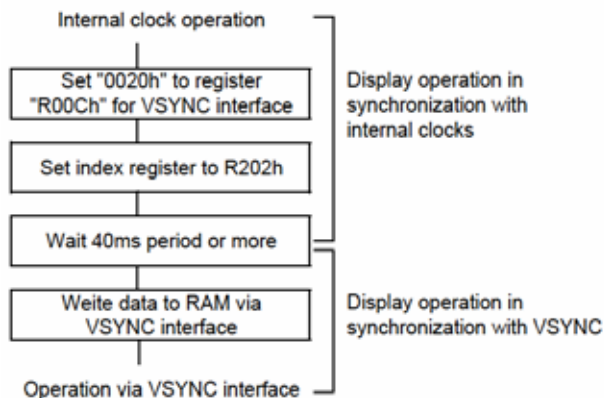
Internal clock operation

Set "0020h" to register "R00Ch" for VSYNC interface

Set index register to R202h

Wait 40ms period or more

Weite data to RAM via VSYNC interface

Operation via VSYNC interface

Display operation in synchronization with internal clocks

Display operation in synchronization with VSYNC